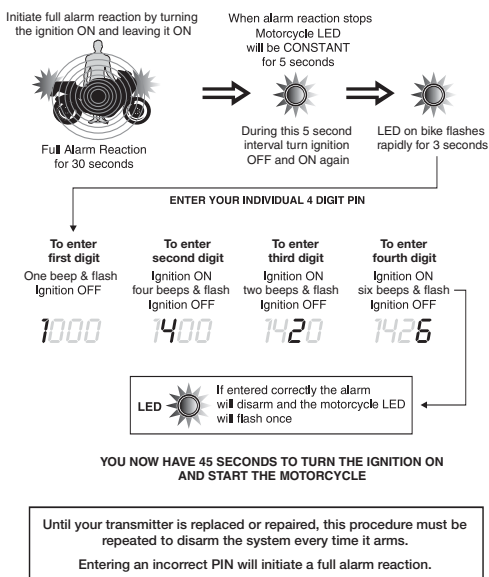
Initiate full alarm reaction by turning the ignition ON and leaving it ON

Full Alarm Reaction for 30 seconds

When alarm reaction stops Motorcycle LED will be CONSTANT for 5 seconds

During this 5 second interval turn ignition OFF and ON again

LED on bike flashes rapidly for 3 seconds

ENTER YOUR INDIVIDUAL 4 DIGIT PIN

| To enter first digit | To enter second digit | To enter third digit | To enter fourth digit |
|---|---|---|---|
| One beep & flash Ignition OFF | Ignition ON four beeps & flash Ignition OFF | Ignition ON two beeps & flash Ignition OFF | Ignition ON six beeps & flash Ignition OFF |
| 1000 | 1400 | 1420 | 1426 |

LED

If entered correctly the alarm will disarm and the motorcycle LED will flash once

YOU NOW HAVE 45 SECONDS TO TURN THE IGNITION ON AND START THE MOTORCYCLE

Until your transmitter is replaced or repaired, this procedure must be repeated to disarm the system every time it arms.

Entering an incorrect PIN will initiate a full alarm reaction.